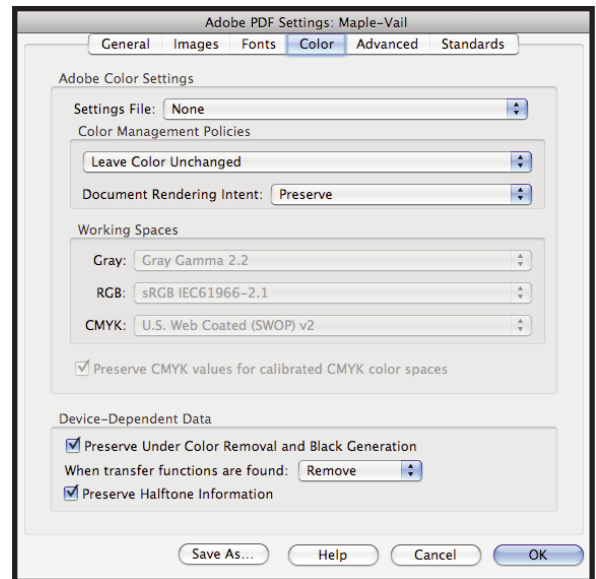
Adobe PDF Settings: Maple-Vail

General | Images | Fonts | Color | Advanced | Standards

Adobe Color Settings

Settings File: None

Color Management Policies

Leave Color Unchanged

Document Rendering Intent: Preserve

Working Spaces

Gray: Gray Gamma 2.2

RGB: sRGB IEC61966-2.1

CMYK: U.S. Web Coated (SWOP) v2

Preserve CMYK values for calibrated CMYK color spaces

Device-Dependent Data

Preserve Under Color Removal and Black Generation

When transfer functions are found: Remove

Preserve Halftone Information

Save As... | Help | Cancel | OK